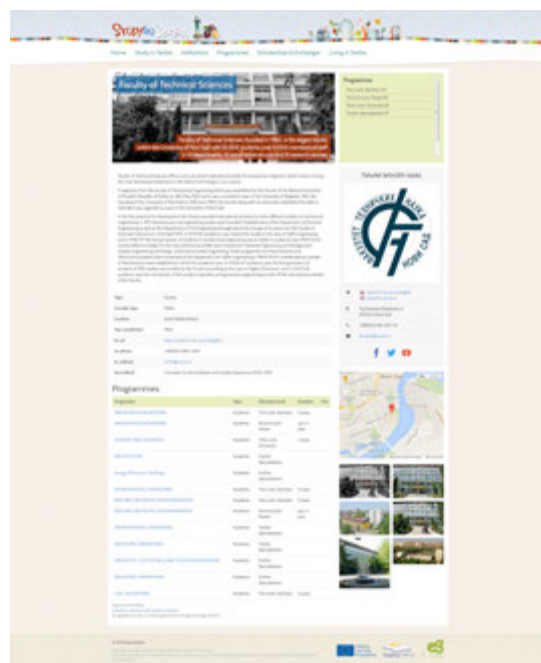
Study in Serbia

Home   Study in Serbia   Institutions   Programmes   Scholarships & Exchanges   Living in Serbia

Faculty of Technical Sciences

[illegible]

Programmes

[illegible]

Fakultet tehničkih nauka

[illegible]

Programmes

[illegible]